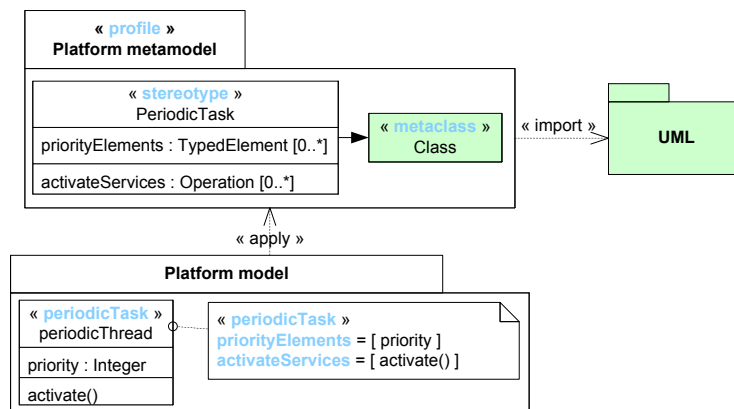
« profile »
Platform metamodel

« stereotype »
PeriodicTask

priorityElements : TypedElement [0..*]

activateServices : Operation [0..*]

« metaclass »
Class

« import »

UML

« apply »

Platform model

« periodicTask »
periodicThread

priority : Integer

activate()

« periodicTask »
priorityElements = [ priority ]
activateServices = [ activate() ]